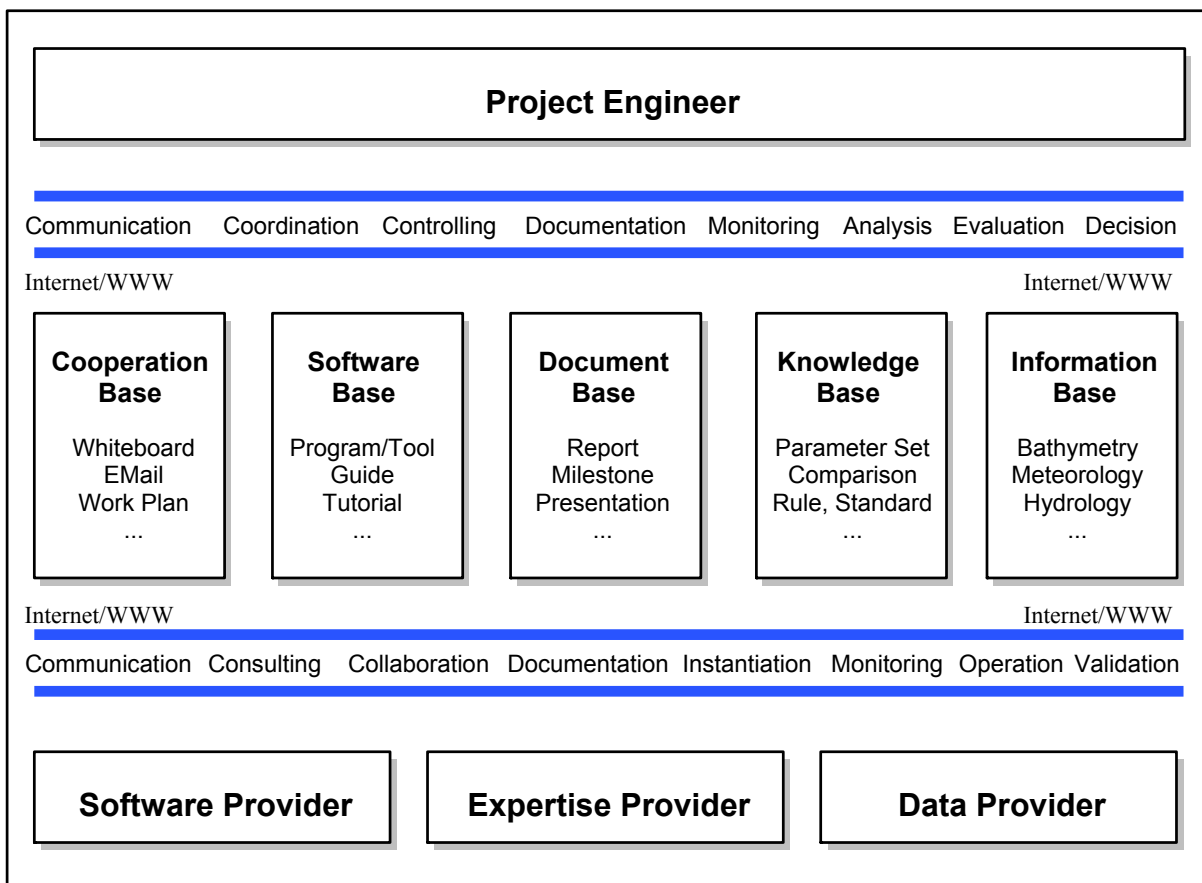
Project Engineer

Communication Coordination Controlling Documentation Monitoring Analysis Evaluation Decision

Internet/WWW

Internet/WWW

Cooperation Base

Whiteboard
EMail
Work Plan
...

Software Base

Program/Tool
Guide
Tutorial
...

Document Base

Report
Milestone
Presentation
...

Knowledge Base

Parameter Set
Comparison
Rule, Standard
...

Information Base

Bathymetry
Meteorology
Hydrology
...

Internet/WWW

Internet/WWW

Communication Consulting Collaboration Documentation Instantiation Monitoring Operation Validation

Software Provider

Expertise Provider

Data Provider